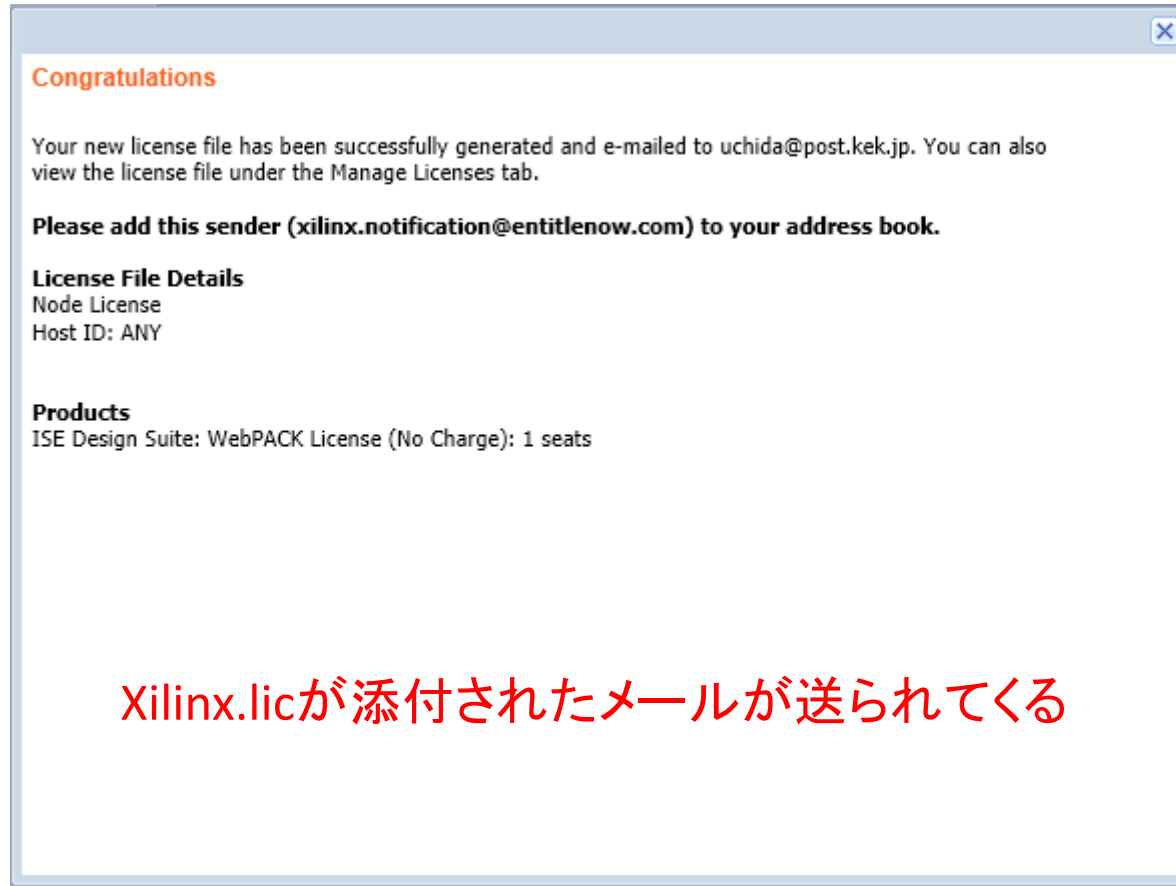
Congratulations

Your new license file has been successfully generated and e-mailed to uchida@post.kek.jp. You can also view the license file under the Manage Licenses tab.

Please add this sender (xilinx.notification@entitlenow.com) to your address book.

License File Details
Node License
Host ID: ANY

Products
ISE Design Suite: WebPACK License (No Charge): 1 seats

Xilinx.licが添付されたメールが送られてくる